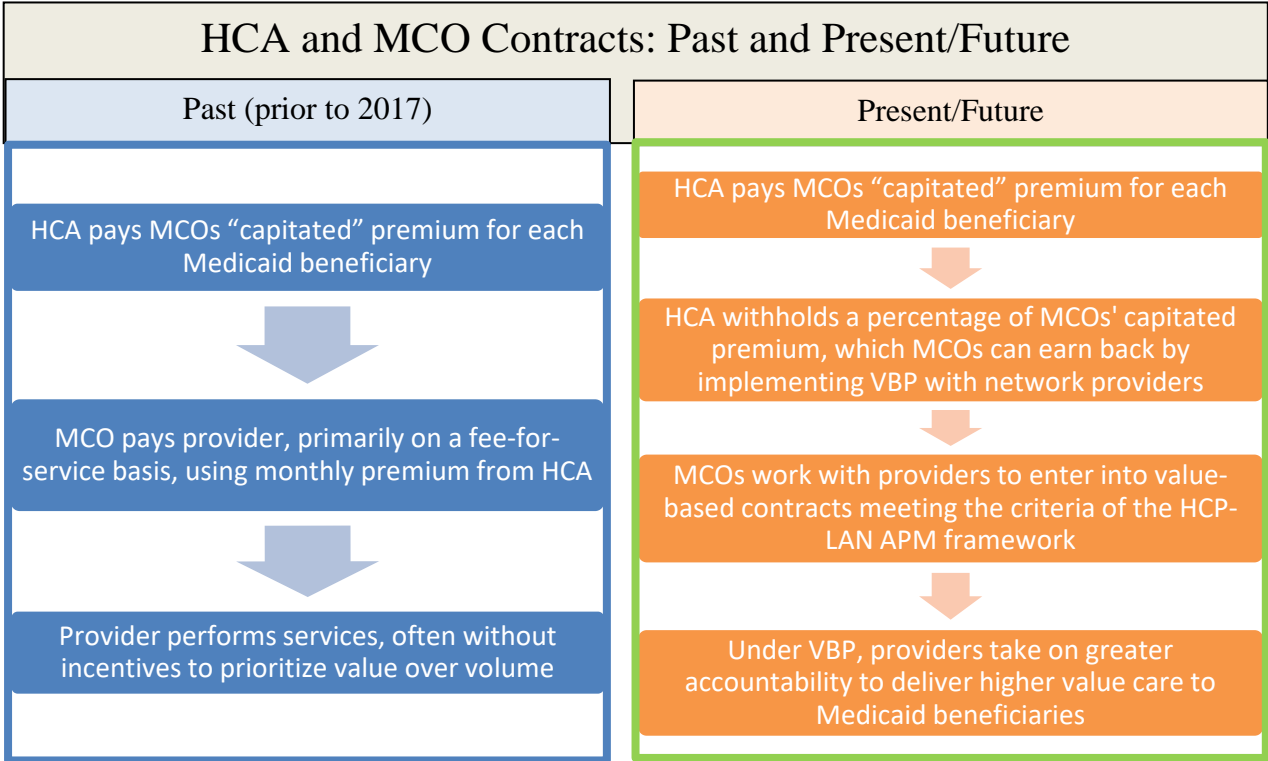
HCA and MCO Contracts: Past and Present/Future

Past (prior to 2017)

HCA pays MCOs “capitated” premium for each Medicaid beneficiary

MCO pays provider, primarily on a fee-for-service basis, using monthly premium from HCA

Provider performs services, often without incentives to prioritize value over volume

Present/Future

HCA pays MCOs “capitated” premium for each Medicaid beneficiary

HCA withholds a percentage of MCOs' capitated premium, which MCOs can earn back by implementing VBP with network providers

MCOs work with providers to enter into value-based contracts meeting the criteria of the HCP-LAN APM framework

Under VBP, providers take on greater accountability to deliver higher value care to Medicaid beneficiaries